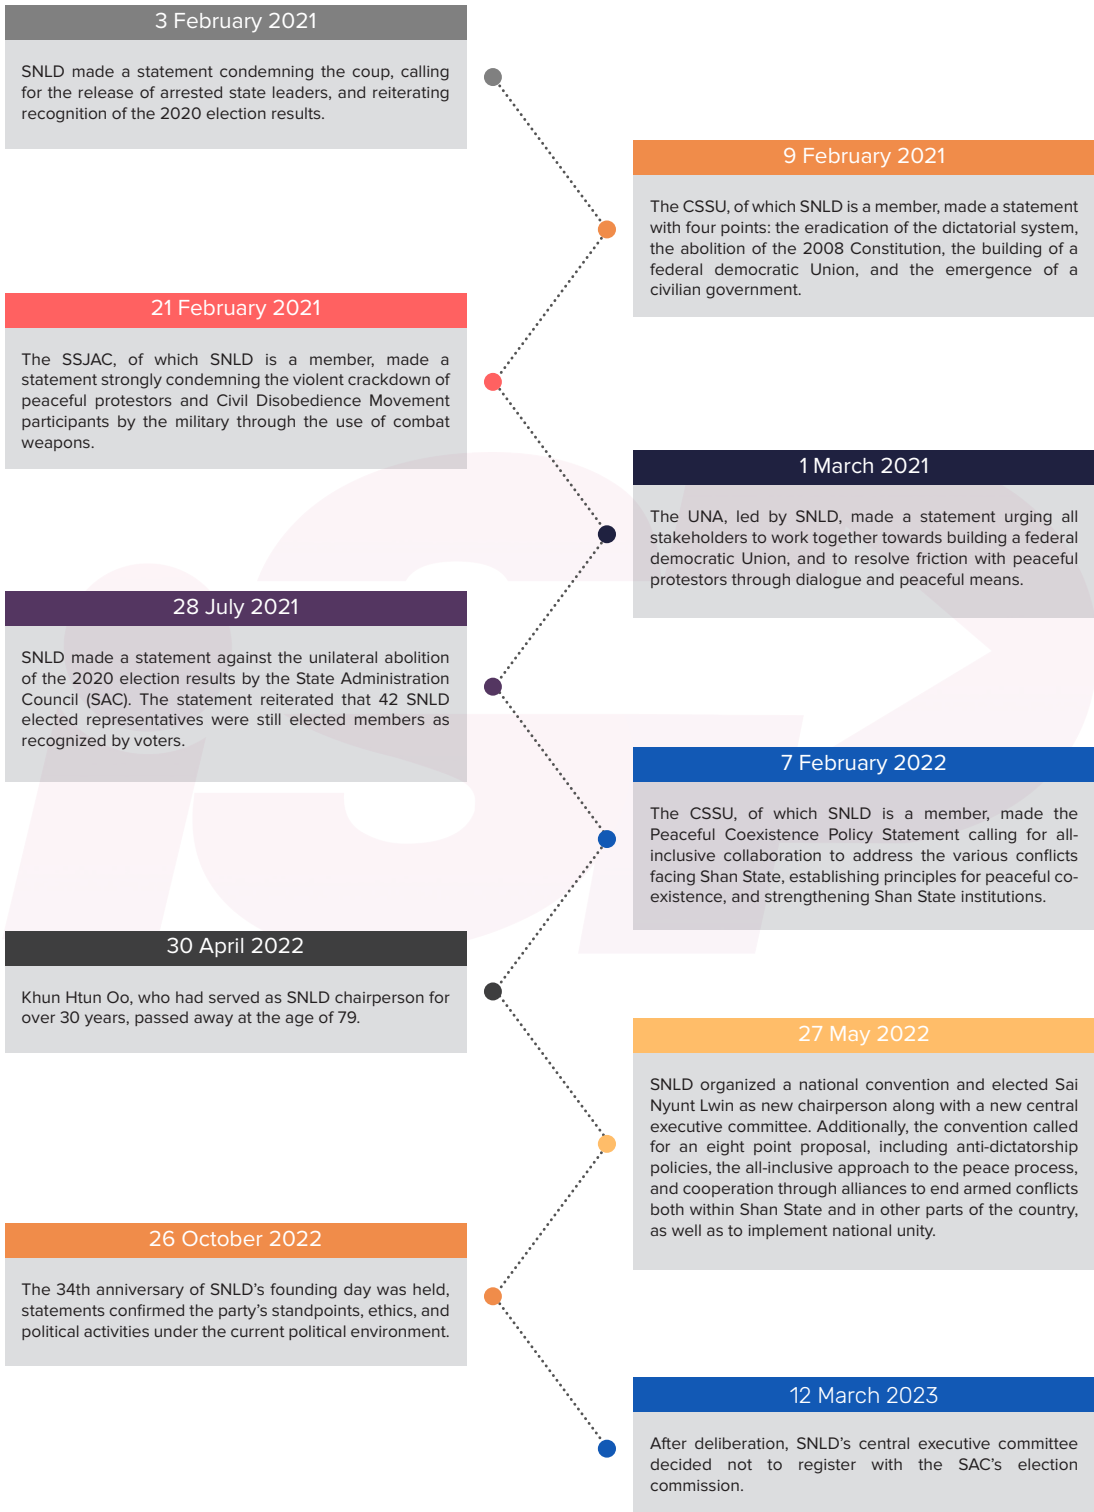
3 February 2021

SNLD made a statement condemning the coup, calling for the release of arrested state leaders, and reiterating recognition of the 2020 election results.

9 February 2021

The CSSU, of which SNLD is a member, made a statement with four points: the eradication of the dictatorial system, the abolition of the 2008 Constitution, the building of a federal democratic Union, and the emergence of a civilian government.

21 February 2021

The SSJAC, of which SNLD is a member, made a statement strongly condemning the violent crackdown of peaceful protestors and Civil Disobedience Movement participants by the military through the use of combat weapons.

1 March 2021

The UNA, led by SNLD, made a statement urging all stakeholders to work together towards building a federal democratic Union, and to resolve friction with peaceful protestors through dialogue and peaceful means.

28 July 2021

SNLD made a statement against the unilateral abolition of the 2020 election results by the State Administration Council (SAC). The statement reiterated that 42 SNLD elected representatives were still elected members as recognized by voters.

7 February 2022

The CSSU, of which SNLD is a member, made the Peaceful Coexistence Policy Statement calling for all-inclusive collaboration to address the various conflicts facing Shan State, establishing principles for peaceful co-existence, and strengthening Shan State institutions.

30 April 2022

Khun Htun Oo, who had served as SNLD chairperson for over 30 years, passed away at the age of 79.

27 May 2022

SNLD organized a national convention and elected Sai Nyunt Lwin as new chairperson along with a new central executive committee. Additionally, the convention called for an eight point proposal, including anti-dictatorship policies, the all-inclusive approach to the peace process, and cooperation through alliances to end armed conflicts both within Shan State and in other parts of the country, as well as to implement national unity.

26 October 2022

The 34th anniversary of SNLD's founding day was held, statements confirmed the party's standpoints, ethics, and political activities under the current political environment.

12 March 2023

After deliberation, SNLD's central executive committee decided not to register with the SAC's election commission.